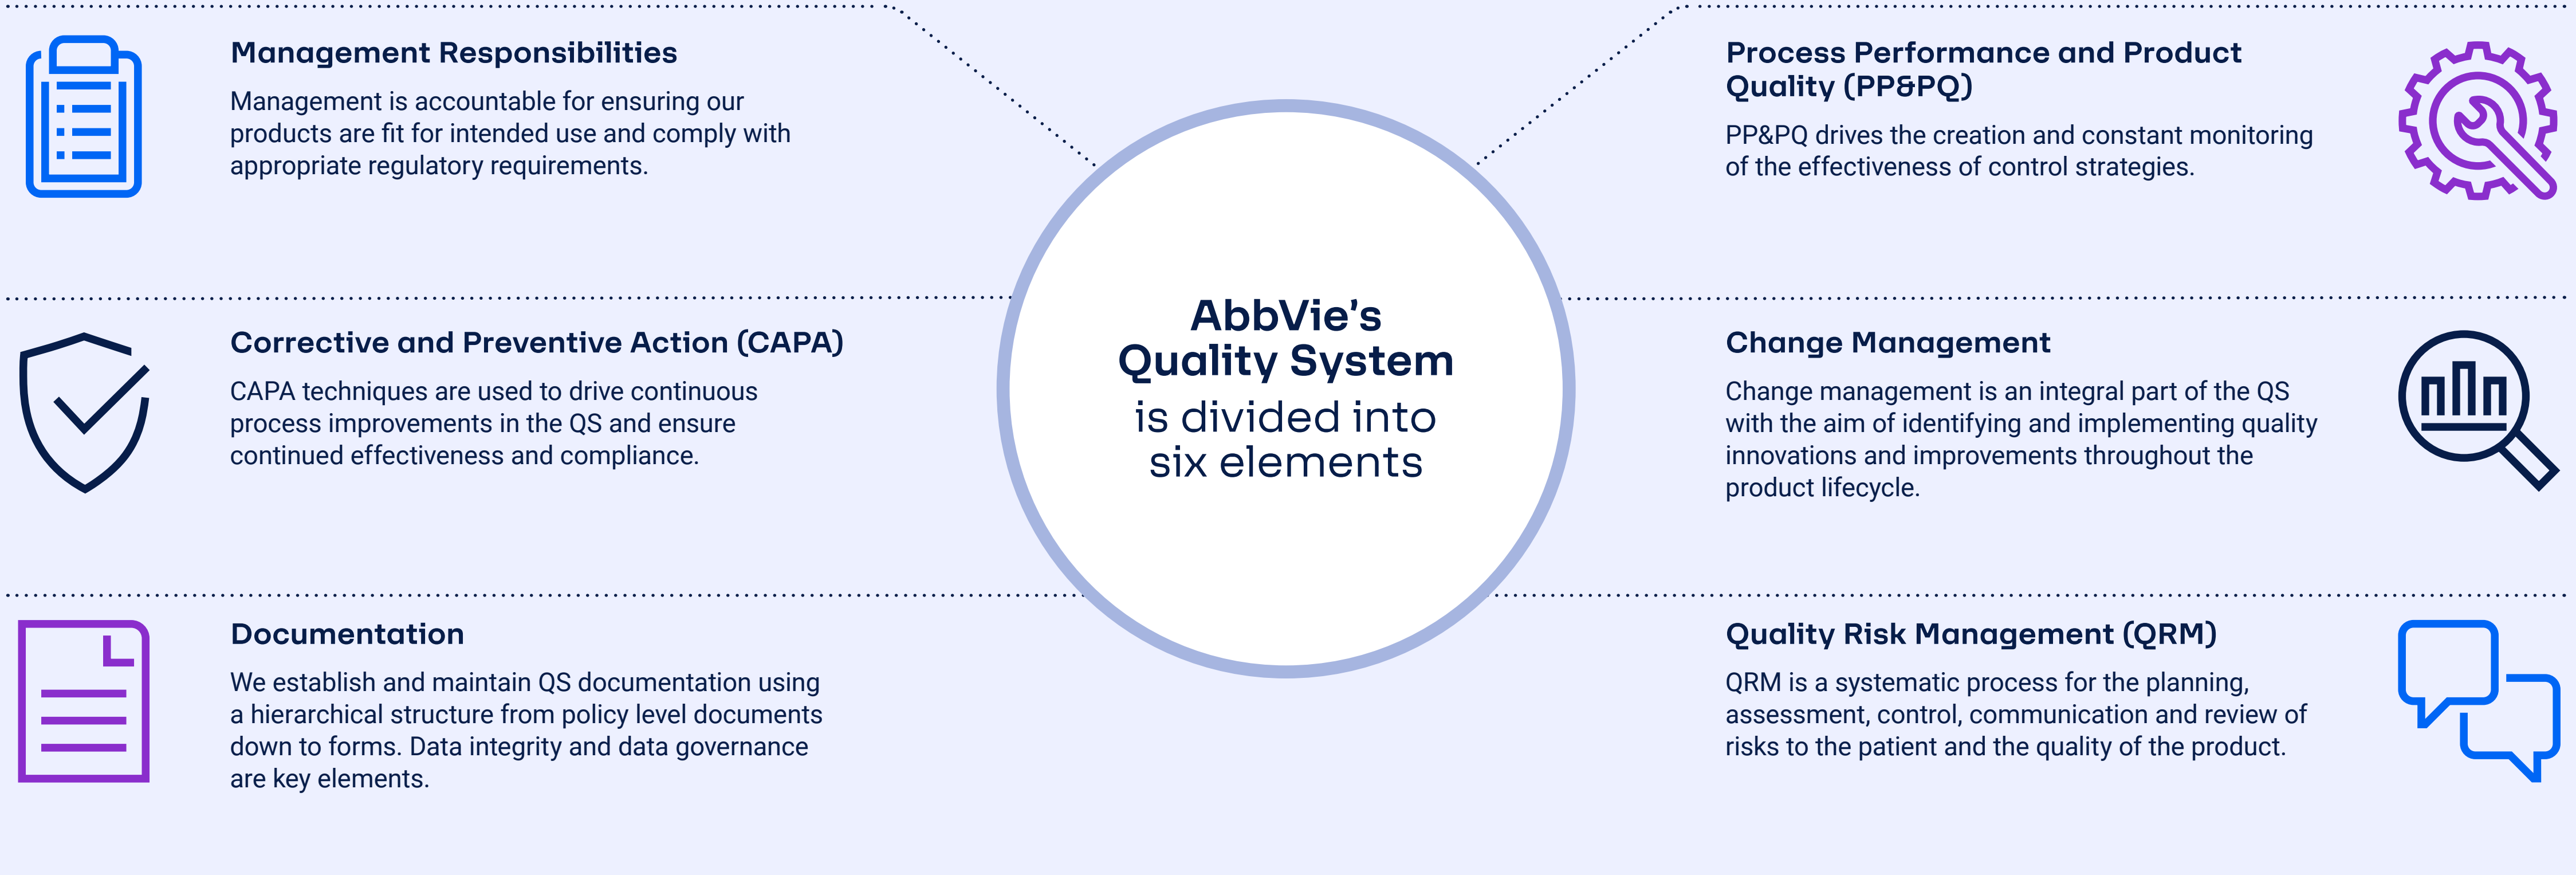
Management Responsibilities

Management is accountable for ensuring our products are fit for intended use and comply with appropriate regulatory requirements.

Corrective and Preventive Action (CAPA)

CAPA techniques are used to drive continuous process improvements in the QS and ensure continued effectiveness and compliance.

Documentation

We establish and maintain QS documentation using a hierarchical structure from policy level documents down to forms. Data integrity and data governance are key elements.

AbbVie's Quality System is divided into six elements

Process Performance and Product Quality (PP&PQ)

PP&PQ drives the creation and constant monitoring of the effectiveness of control strategies.

Change Management

Change management is an integral part of the QS with the aim of identifying and implementing quality innovations and improvements throughout the product lifecycle.

Quality Risk Management (QRM)

QRM is a systematic process for the planning, assessment, control, communication and review of risks to the patient and the quality of the product.